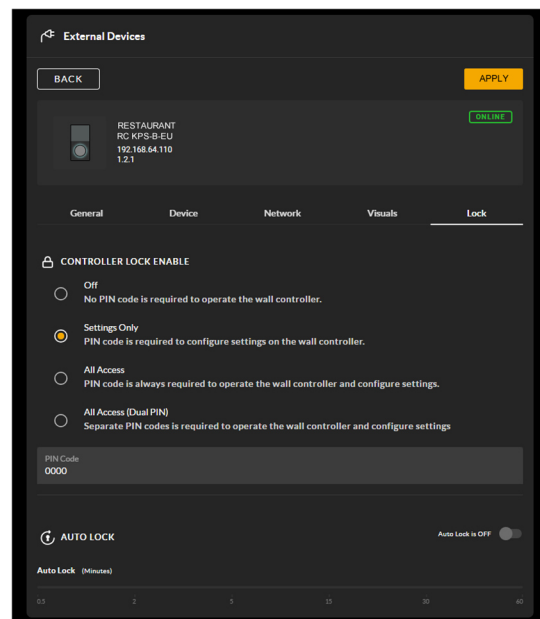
External Devices

BACK

APPLY

RESTAURANT
RC KPS-B-EU
192.168.64.110
1.2.1

ONLINE

General
Device
Network
Visuals
Lock

CONTROLLER LOCK ENABLE

Off
No PIN code is required to operate the wall controller.

Settings Only
PIN code is required to configure settings on the wall controller.

All Access
PIN code is always required to operate the wall controller and configure settings.

All Access (Dual PIN)
Separate PIN codes is required to operate the wall controller and configure settings

PIN Code
0000

AUTO LOCK

Auto Lock is OFF

Auto Lock (Minutes)

0.5
2
5
15
30
60